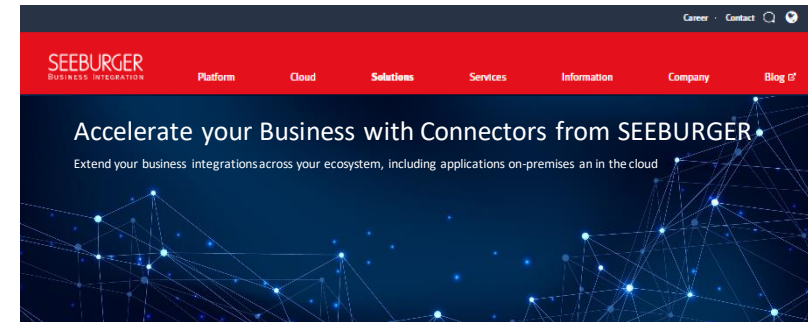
Career · Contact

SEEBURGER
BUSINESS INTEGRATION

Platform Cloud Solutions Services Information Company Blog

Accelerate your Business with Connectors from SEEBURGER

Extend your business integrationsacross your ecosystem, including applications on-premises an in the cloud